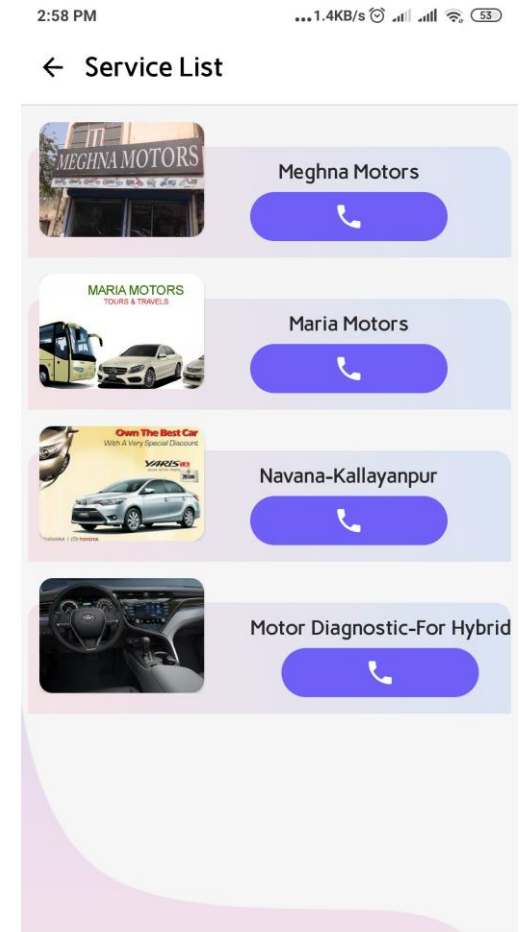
2:58 PM

...1.4KB/s 53

← Service List

MEGHNA MOTORS

Meghna Motors

MARIA MOTORS
TOURS & TRAVELS

Maria Motors

Own The Best Car
With A Very Special Discount
YARIS

Navana-Kallayanpur

Motor Diagnostic-For Hybrid